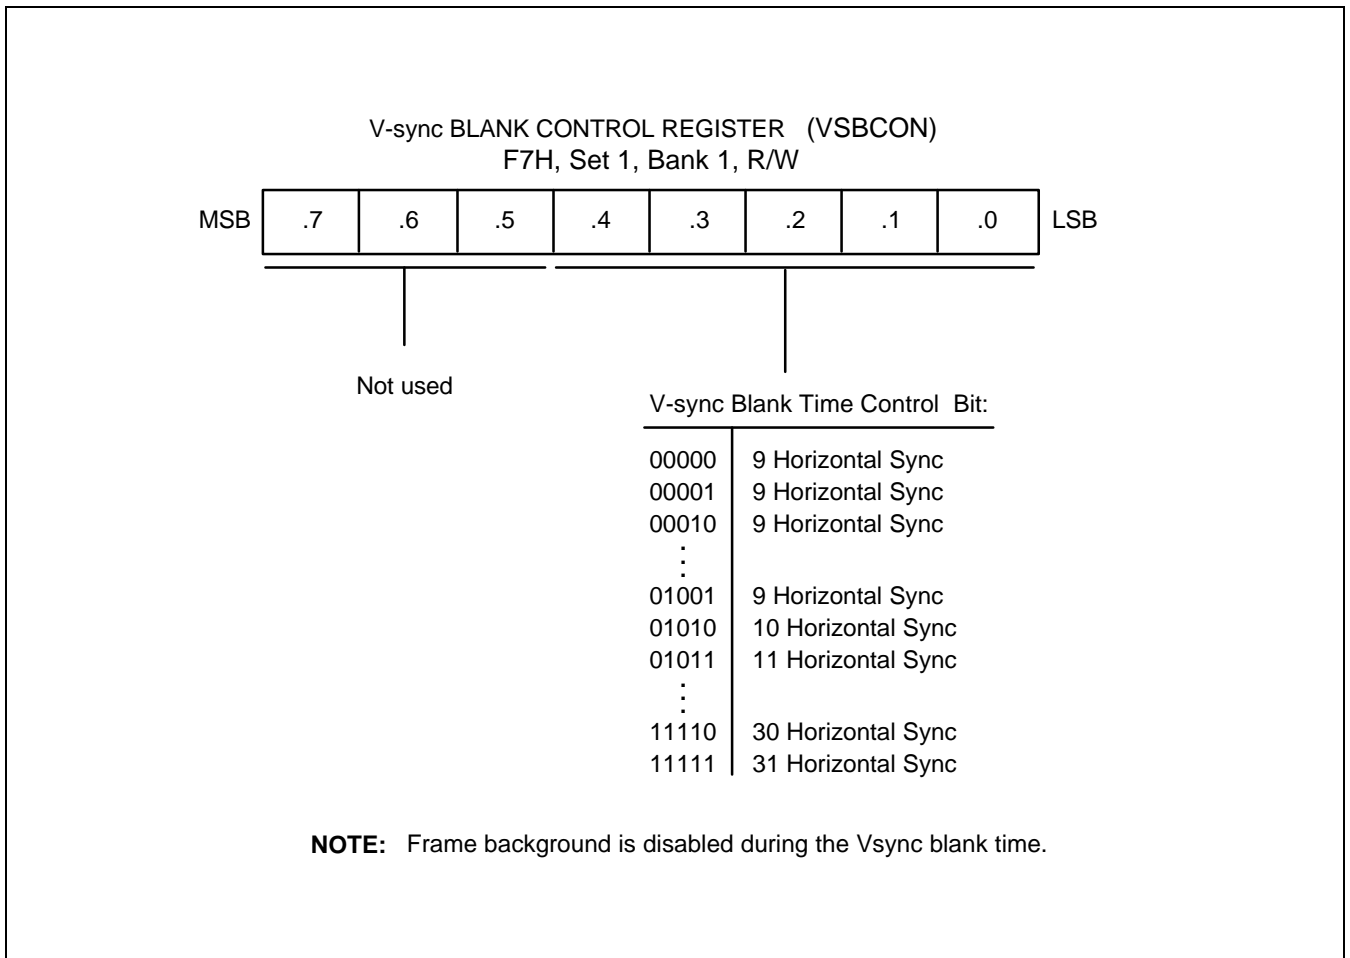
V-sync BLANK CONTROL REGISTER (VSBCON)
F7H, Set 1, Bank 1, R/W

| MSB | .7 | .6 | .5 | .4 | .3 | .2 | .1 | .0 | LSB |
|---|---|---|---|---|---|---|---|---|---|

Not used

V-sync Blank Time Control Bit:

| | |
|---|---|
| 00000 | 9 Horizontal Sync |
| 00001 | 9 Horizontal Sync |
| 00010 | 9 Horizontal Sync |
| : | |
| 01001 | 9 Horizontal Sync |
| 01010 | 10 Horizontal Sync |
| 01011 | 11 Horizontal Sync |
| : | |
| 11110 | 30 Horizontal Sync |
| 11111 | 31 Horizontal Sync |

**NOTE:** Frame background is disabled during the Vsync blank time.